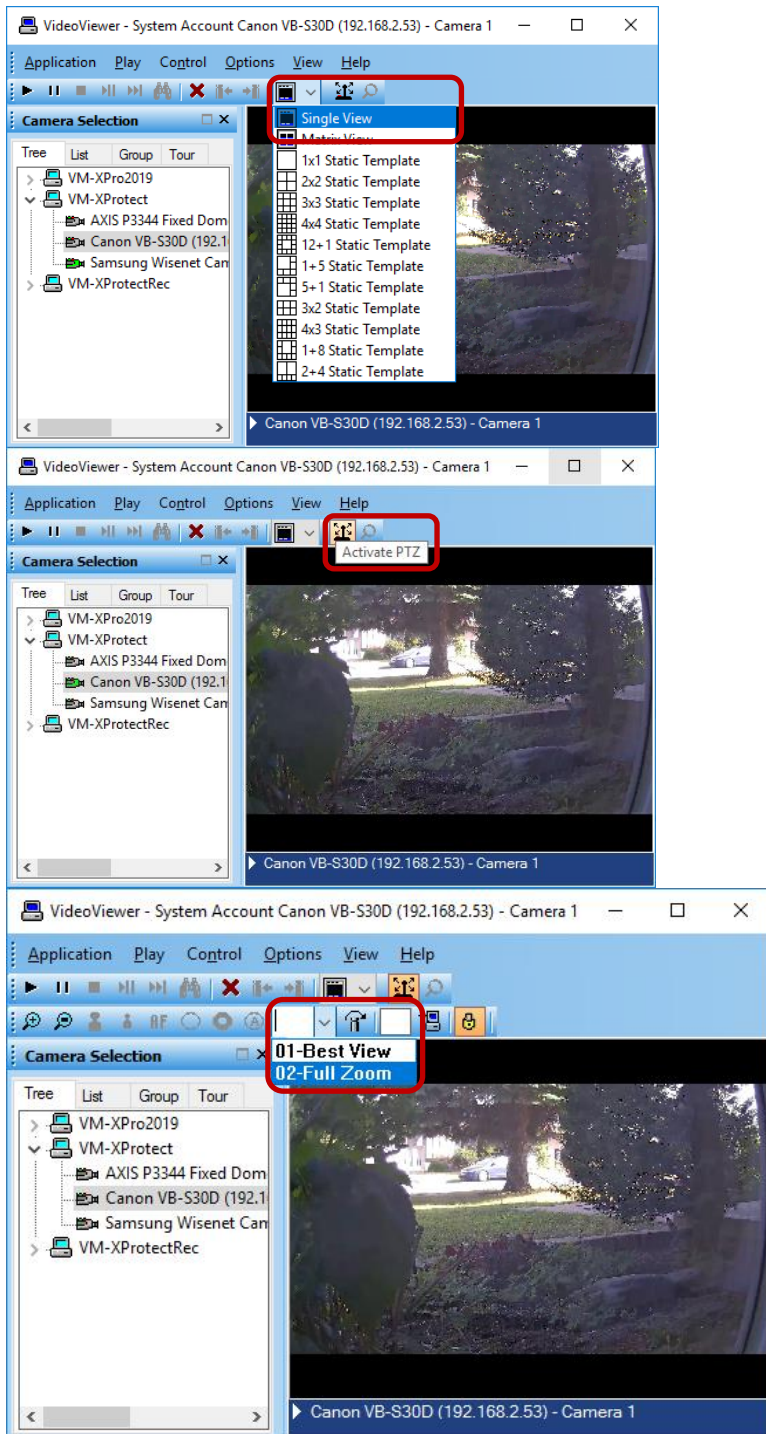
VideoViewer - System Account Canon VB-S30D (192.168.2.53) - Camera 1

Application Play Control Options View Help

Camera Selection

Tree List Group Tour

VM-XPro2019
VM-XProtect
AXIS P3344 Fixed Dom
Canon VB-S30D (192.1
Samsung Wisenet Can
VM-XProtectRec

Single View
Matrix View
1x1 Static Template
2x2 Static Template
3x3 Static Template
4x4 Static Template
12+1 Static Template
1+5 Static Template
5+1 Static Template
3x2 Static Template
4x3 Static Template
1+8 Static Template
2+4 Static Template

Canon VB-S30D (192.168.2.53) - Camera 1

VideoViewer - System Account Canon VB-S30D (192.168.2.53) - Camera 1

Application Play Control Options View Help

Activate PTZ

Camera Selection

Tree List Group Tour

VM-XPro2019
VM-XProtect
AXIS P3344 Fixed Dom
Canon VB-S30D (192.1
Samsung Wisenet Can
VM-XProtectRec

Canon VB-S30D (192.168.2.53) - Camera 1

VideoViewer - System Account Canon VB-S30D (192.168.2.53) - Camera 1

Application Play Control Options View Help

AF

01-Best View
02-Full Zoom

Camera Selection

Tree List Group Tour

VM-XPro2019
VM-XProtect
AXIS P3344 Fixed Dom
Canon VB-S30D (192.1
Samsung Wisenet Can
VM-XProtectRec

Canon VB-S30D (192.168.2.53) - Camera 1